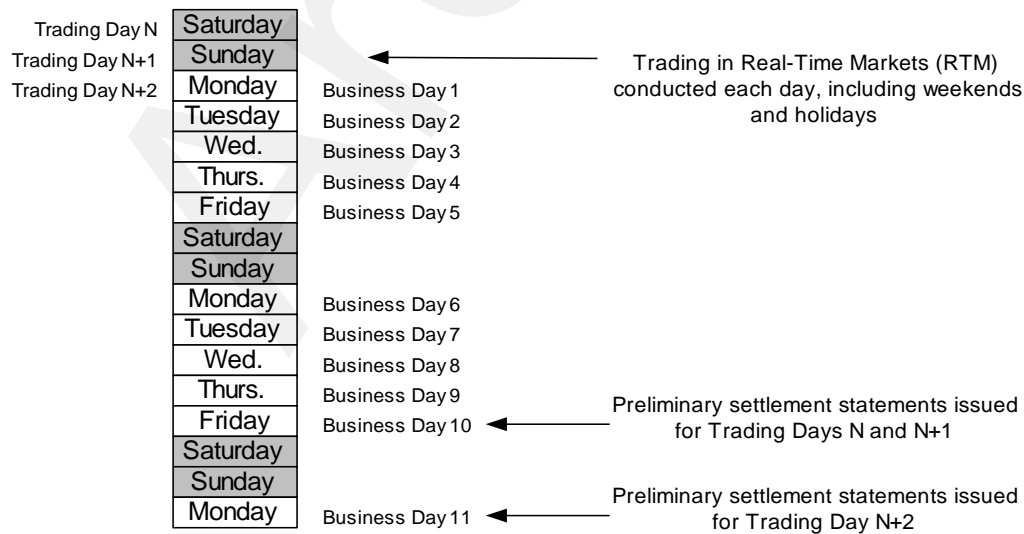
Trading Day N Saturday
Trading Day N+1 Sunday
Trading Day N+2 Monday Business Day 1
Tuesday Business Day 2
Wed. Business Day 3
Thurs. Business Day 4
Friday Business Day 5
Saturday
Sunday
Monday Business Day 6
Tuesday Business Day 7
Wed. Business Day 8
Thurs. Business Day 9
Friday Business Day 10
Saturday
Sunday
Monday Business Day 11

Trading in Real-Time Markets (RTM) conducted each day, including weekends and holidays

Preliminary settlement statements issued for Trading Days N and N+1

Preliminary settlement statements issued for Trading Day N+2